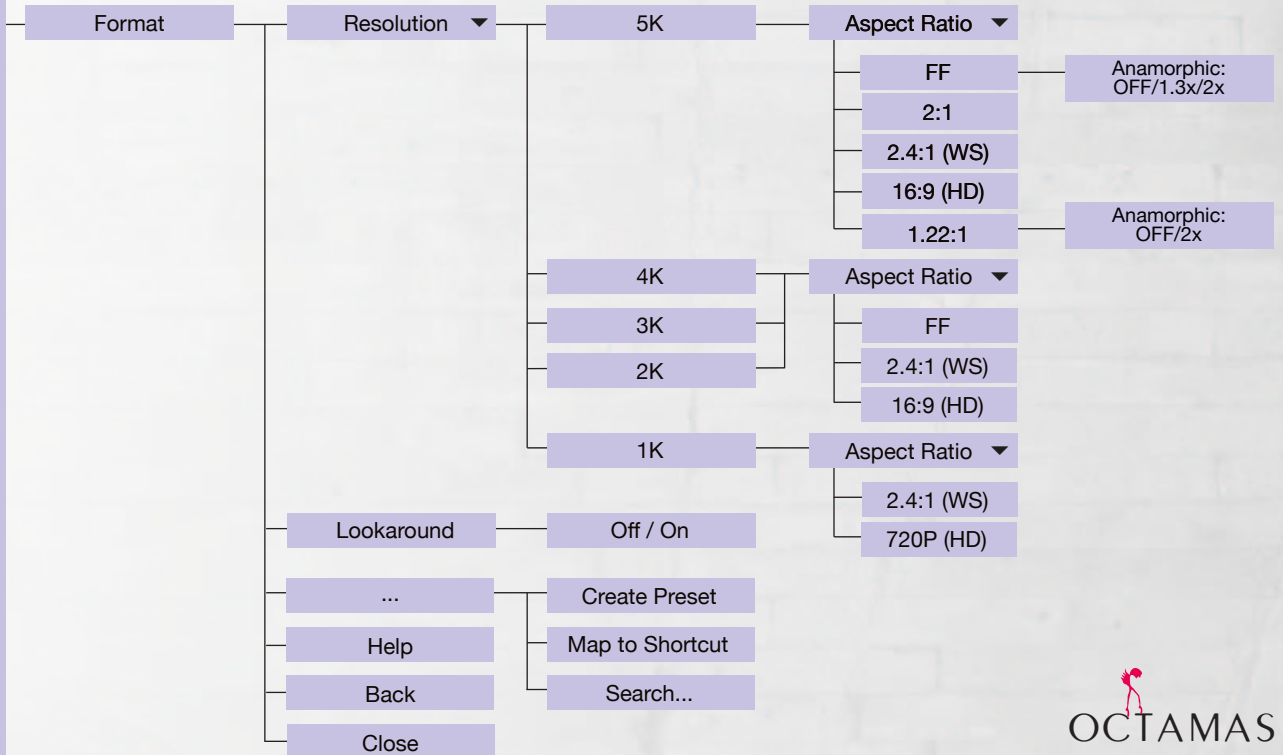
Format

Resolution

5K

Aspect Ratio

FF

Anamorphic: OFF/1.3x/2x

2:1

2.4:1 (WS)

16:9 (HD)

1.22:1

Anamorphic: OFF/2x

4K

Aspect Ratio

3K

FF

2K

2.4:1 (WS)

16:9 (HD)

1K

Aspect Ratio

2.4:1 (WS)

Lookaround

Off / On

720P (HD)

...

Create Preset

Help

Map to Shortcut

Back

Search...

Close

OCTAMAS